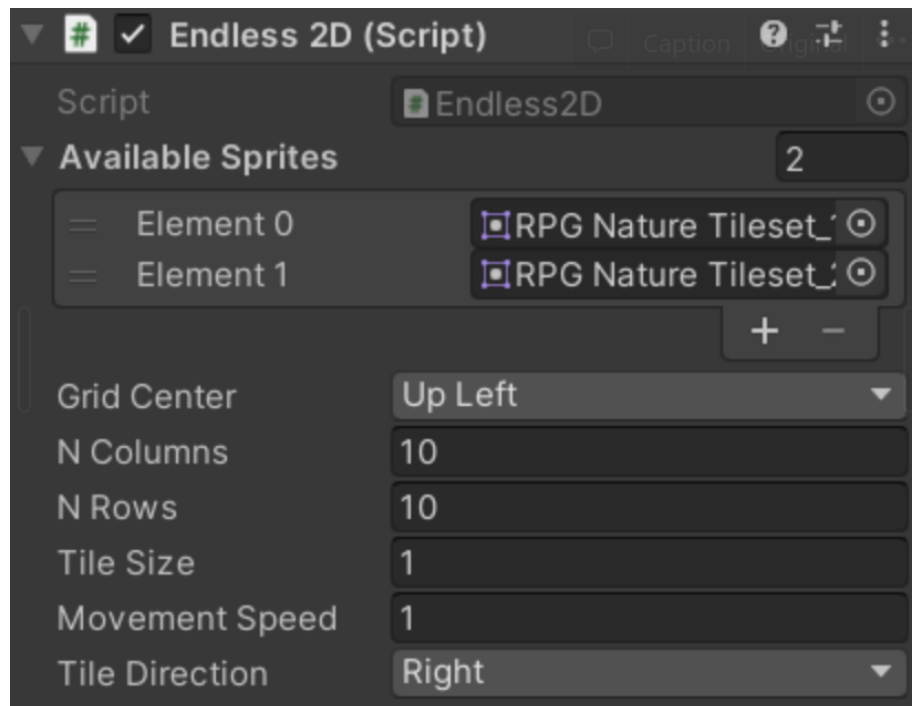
Endless 2D (Script)

Caption Original

Script Endless2D

Available Sprites 2

Element 0 RPG Nature Tileset_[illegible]

Element 1 RPG Nature Tileset_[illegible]

+ −

Grid Center Up Left

N Columns 10

N Rows 10

Tile Size 1

Movement Speed 1

Tile Direction Right